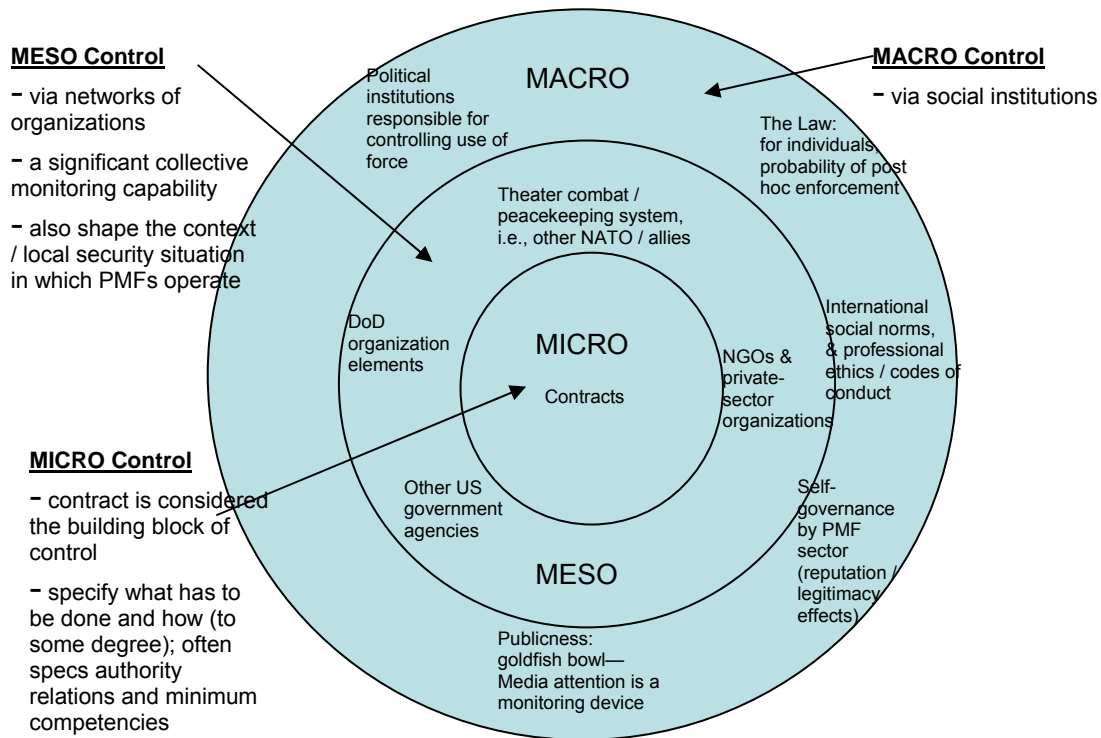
**MESO Control**

- via networks of organizations

- a significant collective monitoring capability

- also shape the context / local security situation in which PMFs operate

**MACRO Control**

- via social institutions

**MICRO Control**

- contract is considered the building block of control

- specify what has to be done and how (to some degree); often specs authority relations and minimum competencies

MACRO

Political institutions responsible for controlling use of force

The Law: for individuals, probability of post hoc enforcement

International social norms, & professional ethics / codes of conduct

Self-governance by PMF sector (reputation / legitimacy effects)

Publicness: goldfish bowl—Media attention is a monitoring device

Theater combat / peacekeeping system, i.e., other NATO / allies

DoD organization elements

NGOs & private-sector organizations

Other US government agencies

MESO

MICRO

Contracts